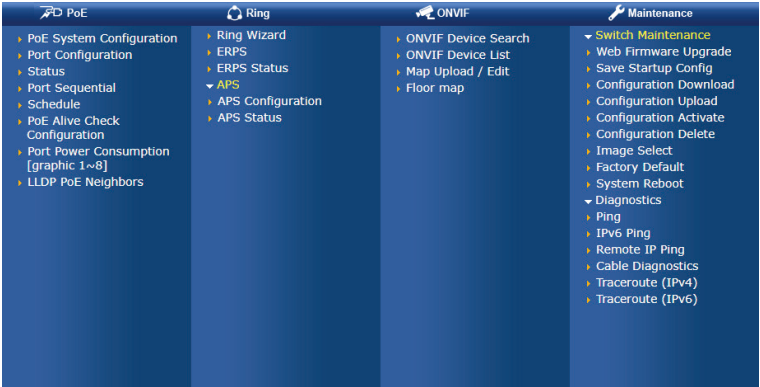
PoE

PoE System Configuration
Port Configuration
Status
Port Sequential
Schedule
PoE Alive Check Configuration
Port Power Consumption [graphic 1~8]
LLDP PoE Neighbors

Ring

Ring Wizard
ERPS
ERPS Status
APS
APS Configuration
APS Status

ONVIF

ONVIF Device Search
ONVIF Device List
Map Upload / Edit
Floor map

Maintenance

Switch Maintenance
Web Firmware Upgrade
Save Startup Config
Configuration Download
Configuration Upload
Configuration Activate
Configuration Delete
Image Select
Factory Default
System Reboot
Diagnostics
Ping
IPv6 Ping
Remote IP Ping
Cable Diagnostics
Traceroute (IPv4)
Traceroute (IPv6)